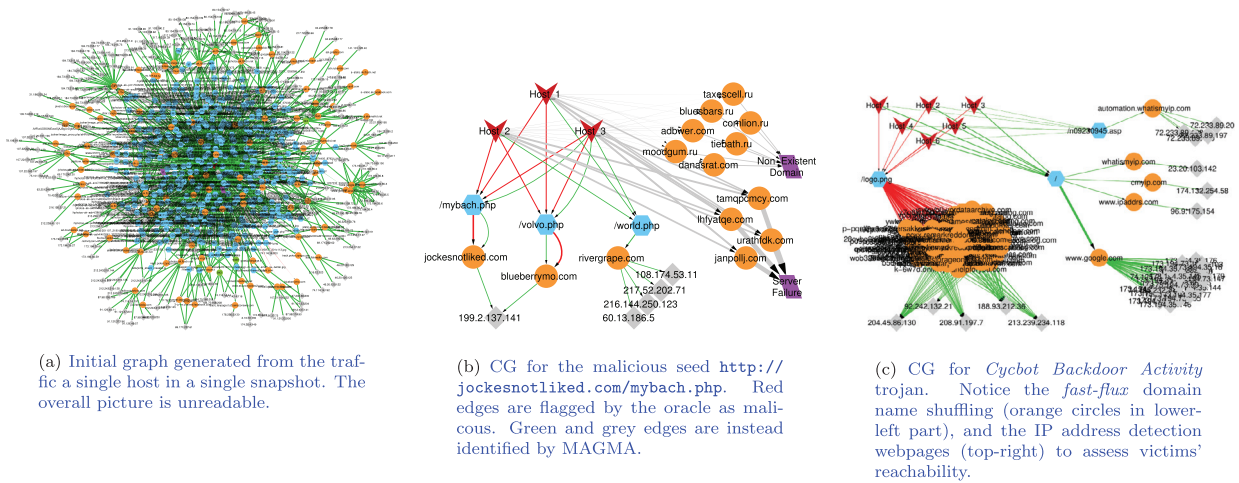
Host_1

Host_2

Host_3

taxescell.ru

bluesbars.ru

comlion.ru

adbwer.com

moodgum.ru

tiebath.ru

danasrat.com

Non Existent Domain

/mybach.php

/volvo.php

/world.php

tamqpcmcy.com

lhfyatqe.com

urathfdk.com

janpoilj.com

jockesnotliked.com

blueberrymo.com

rivergrape.com

108.174.53.11

217.52.202.71

216.144.250.123

60.13.186.5

Server Failure

199.2.137.141

Host_1

Host_2

Host_3

Host_4

Host_5

Host_6

automation.whatismyip.com

/m09230945.asp

72.233.89.20

/logo.png

/

whatismyip.com

23.20.103.142

cmyip.com

174.132.254.58

www.ipaddrs.com

96.9.175.154

www.google.com

204.45.86.130

208.91.197.7

213.239.234.118

188.93.212.36

92.242.132.21

(a) Initial graph generated from the traffic a single host in a single snapshot. The overall picture is unreadable.

(b) CG for the malicious seed http://jockesnotliked.com/mybach.php. Red edges are flagged by the oracle as malicous. Green and grey edges are instead identified by MAGMA.

(c) CG for *Cycbot Backdoor Activity* trojan. Notice the *fast-flux* domain name shuffling (orange circles in lower-left part), and the IP address detection webpages (top-right) to assess victims' reachability.